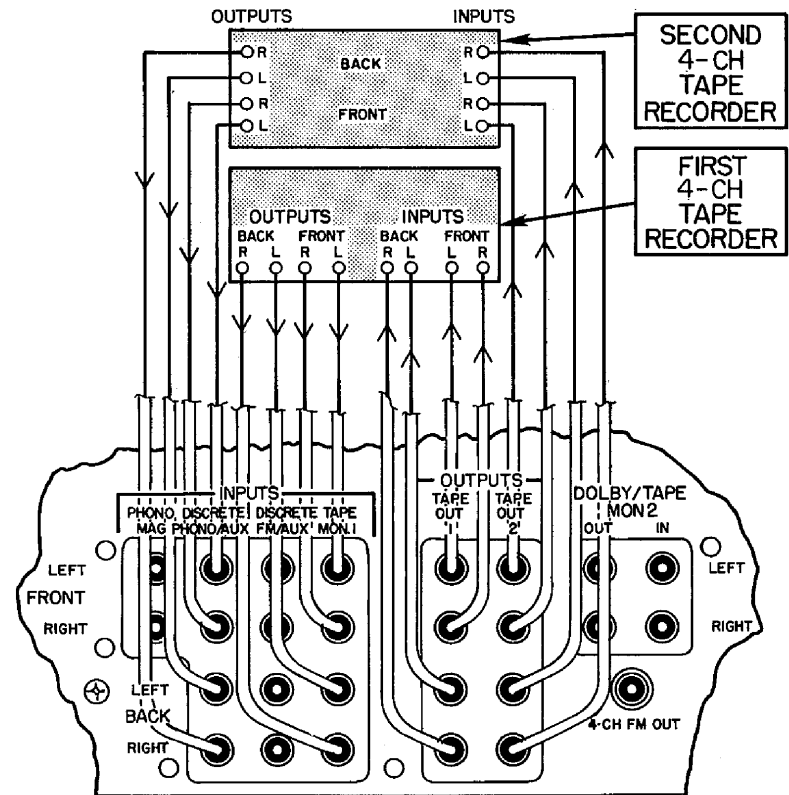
OUTPUTS
INPUTS
SECOND 4-CH TAPE RECORDER
R
L
R
L
BACK
FRONT
R
L
R
L
FIRST 4-CH TAPE RECORDER
OUTPUTS
INPUTS
BACK
FRONT
BACK
FRONT
R
L
R
L
R
L
L
R
INPUTS
PHONO MAG
DISCRETE PHONO/AUX
DISCRETE FM/AUX
TAPE MON.1
OUTPUTS
TAPE OUT '1'
TAPE OUT '2'
DOLBY/TAPE MON 2
OUT
IN
LEFT
FRONT
RIGHT
LEFT
BACK
RIGHT
LEFT
RIGHT
4-CH FM OUT